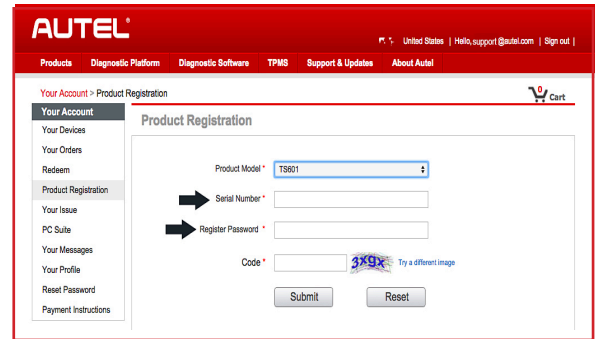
AUTEL®

United States | Hello, support@autel.com | Sign out |

Products Diagnostic Platform Diagnostic Software TPMS Support & Updates About Autel

Your Account > Product Registration

0 Cart

Your Account
Your Devices
Your Orders
Redeem
Product Registration
Your Issue
PC Suite
Your Messages
Your Profile
Reset Password
Payment Instructions

Product Registration

Product Model * TS601

Serial Number *

Register Password *

Code * 3x9x Try a different image

Submit Reset